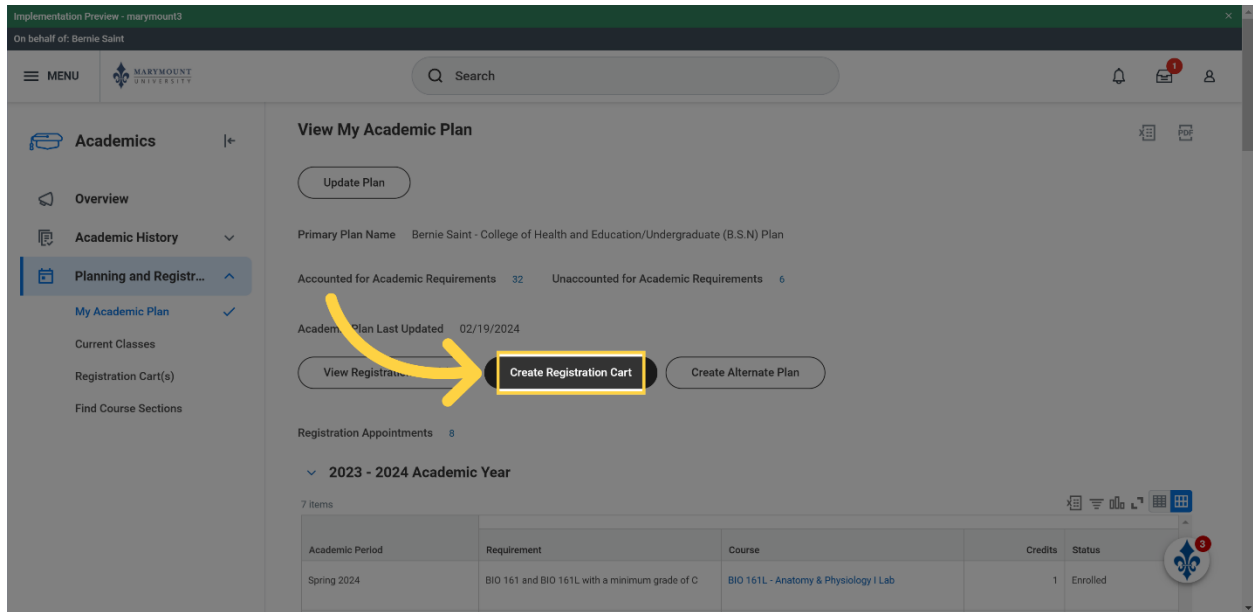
Implementation Preview - marymount3
On behalf of: Bernie Saint

MENU MARYMOUNT UNIVERSITY

Search

1

Academics

Overview

Academic History

Planning and Registr...

My Academic Plan

Current Classes

Registration Cart(s)

Find Course Sections

View My Academic Plan

PDF

Update Plan

Primary Plan Name Bernie Saint - College of Health and Education/Undergraduate (B.S.N) Plan

Accounted for Academic Requirements 32 Unaccounted for Academic Requirements 6

Academ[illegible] Plan Last Updated 02/19/2024

View Registratio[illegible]

Create Registration Cart

Create Alternate Plan

Registration Appointments 8

2023 - 2024 Academic Year

7 items

| Academic Period | Requirement | Course | Credits | Status |
|---|---|---|---|---|
| Spring 2024 | BIO 161 and BIO 161L with a minimum grade of C | BIO 161L - Anatomy & Physiology I Lab | 1 | Enrolled |

3